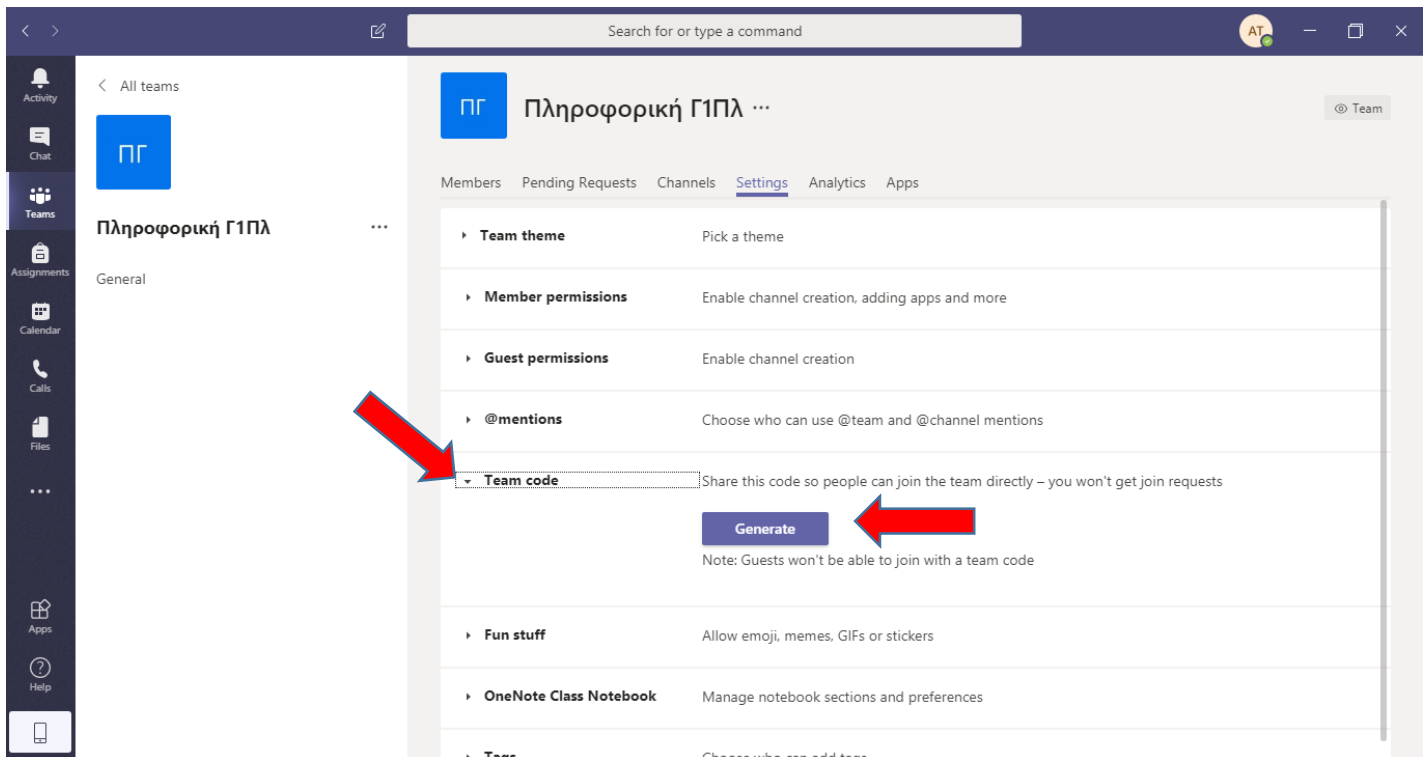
Search for or type a command

AT

Activity
Chat
Teams
Assignments
Calendar
Calls
Files
...
Apps
Help

< All teams

ΠΓ

Πληροφορική Γ1Πλ ...

General

ΠΓ

Πληροφορική Γ1Πλ ...

Team

Members Pending Requests Channels Settings Analytics Apps

Team theme Pick a theme

Member permissions Enable channel creation, adding apps and more

Guest permissions Enable channel creation

@mentions Choose who can use @team and @channel mentions

Team code Share this code so people can join the team directly – you won't get join requests

Generate

Note: Guests won't be able to join with a team code

Fun stuff Allow emoji, memes, GIFs or stickers

OneNote Class Notebook Manage notebook sections and preferences

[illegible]